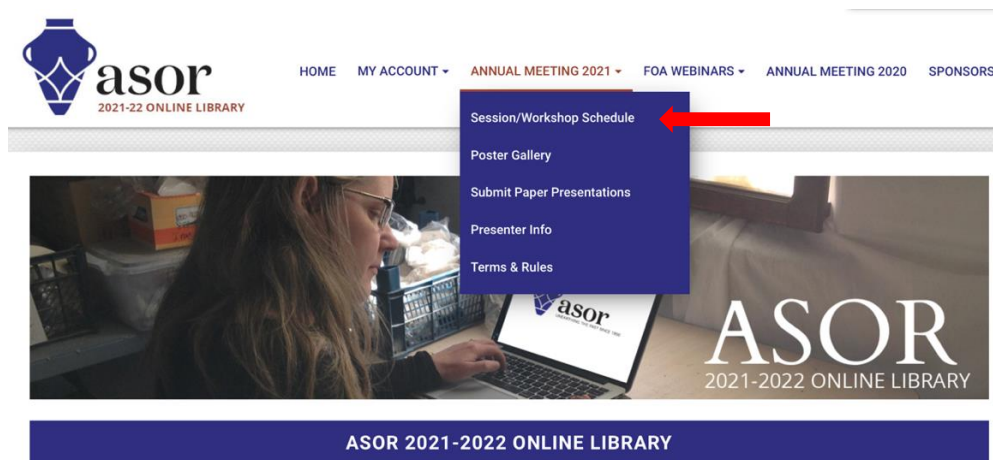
asor
2021-22 ONLINE LIBRARY

HOME MY ACCOUNT ▾ ANNUAL MEETING 2021 ▾ FOA WEBINARS ▾ ANNUAL MEETING 2020 SPONSORS

Session/Workshop Schedule
Poster Gallery
Submit Paper Presentations
Presenter Info
Terms & Rules

asor

ASOR
2021-2022 ONLINE LIBRARY

ASOR 2021-2022 ONLINE LIBRARY